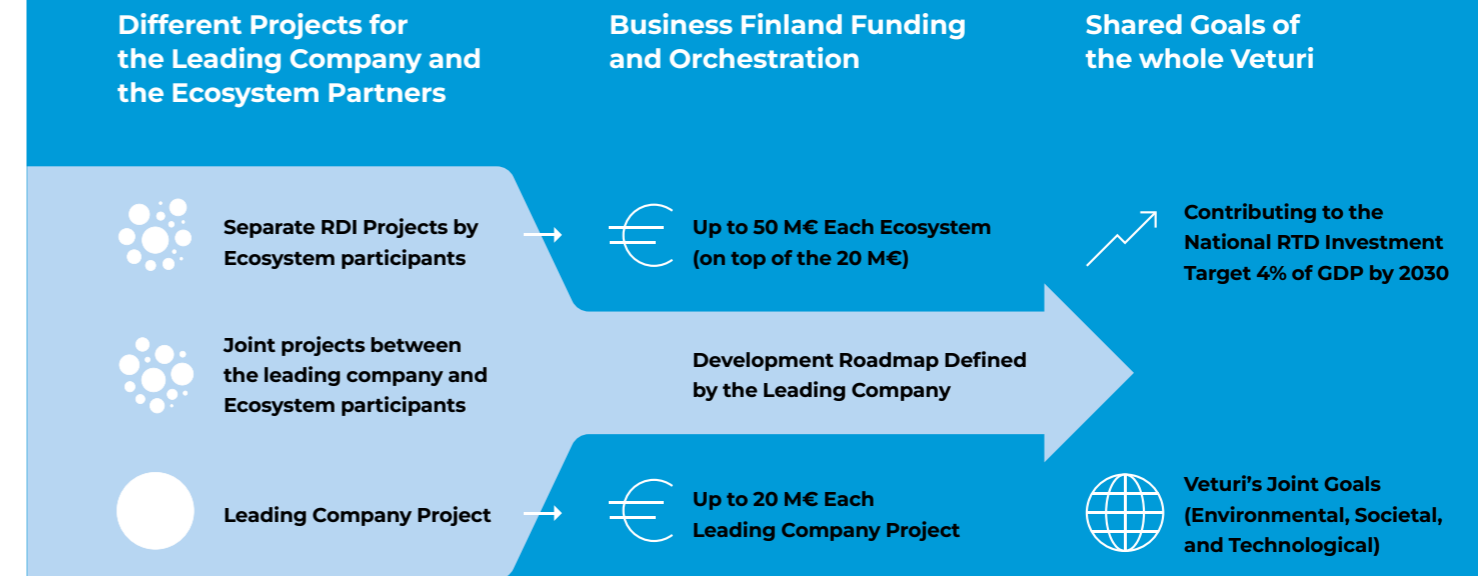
Different Projects for the Leading Company and the Ecosystem Partners

Business Finland Funding and Orchestration

Shared Goals of the whole Veturi

Separate RDI Projects by Ecosystem participants

Up to 50 M€ Each Ecosystem (on top of the 20 M€)

Contributing to the National RTD Investment Target 4% of GDP by 2030

Joint projects between the leading company and Ecosystem participants

Development Roadmap Defined by the Leading Company

Leading Company Project

Up to 20 M€ Each Leading Company Project

Veturi's Joint Goals (Environmental, Societal, and Technological)